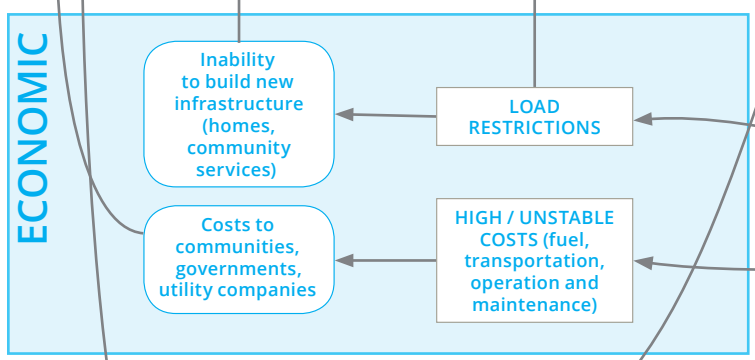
ECONOMIC

Inability to build new infrastructure (homes, community services)

LOAD RESTRICTIONS

Costs to communities, governments, utility companies

HIGH / UNSTABLE COSTS (fuel, transportation, operation and maintenance)